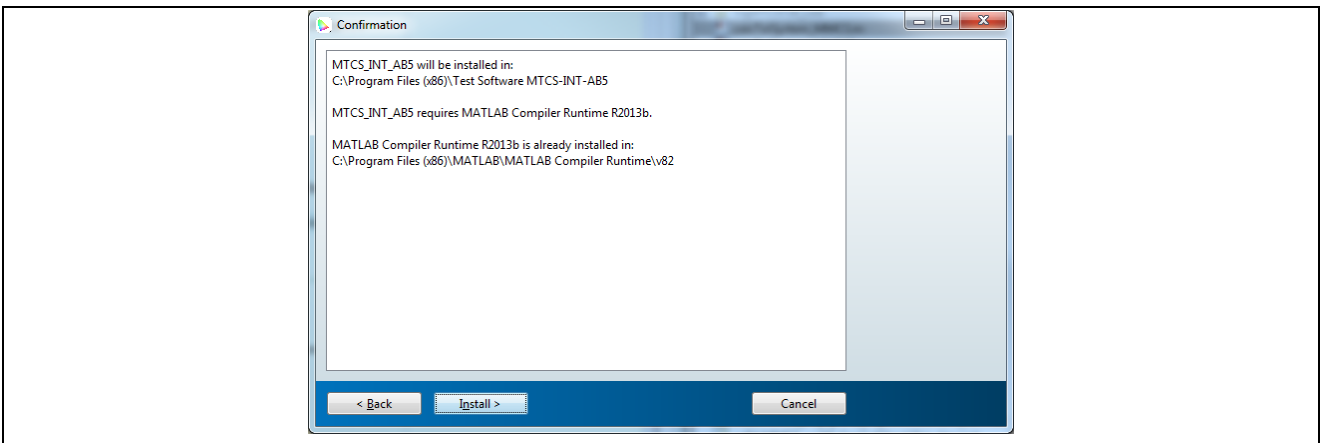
Confirmation

MTCS_INT_AB5 will be installed in:
C:\Program Files (x86)\Test Software MTCS-INT-AB5

MTCS_INT_AB5 requires MATLAB Compiler Runtime R2013b.

MATLAB Compiler Runtime R2013b is already installed in:
C:\Program Files (x86)\MATLAB\MATLAB Compiler Runtime\v82

< Back
Install >
Cancel